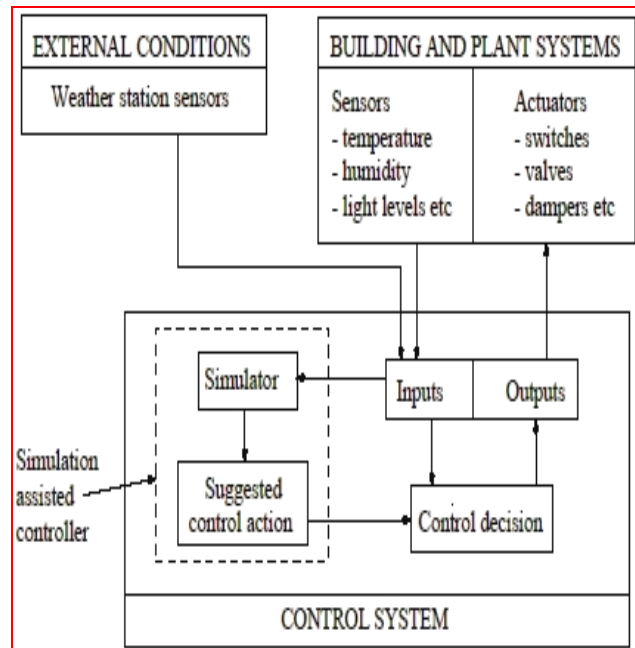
EXTERNAL CONDITIONS

Weather station sensors

BUILDING AND PLANT SYSTEMS

Sensors
- temperature
- humidity
- light levels etc

Actuators
- switches
- valves
- dampers etc

Simulator

Inputs

Outputs

Simulation assisted controller

Suggested control action

Control decision

CONTROL SYSTEM